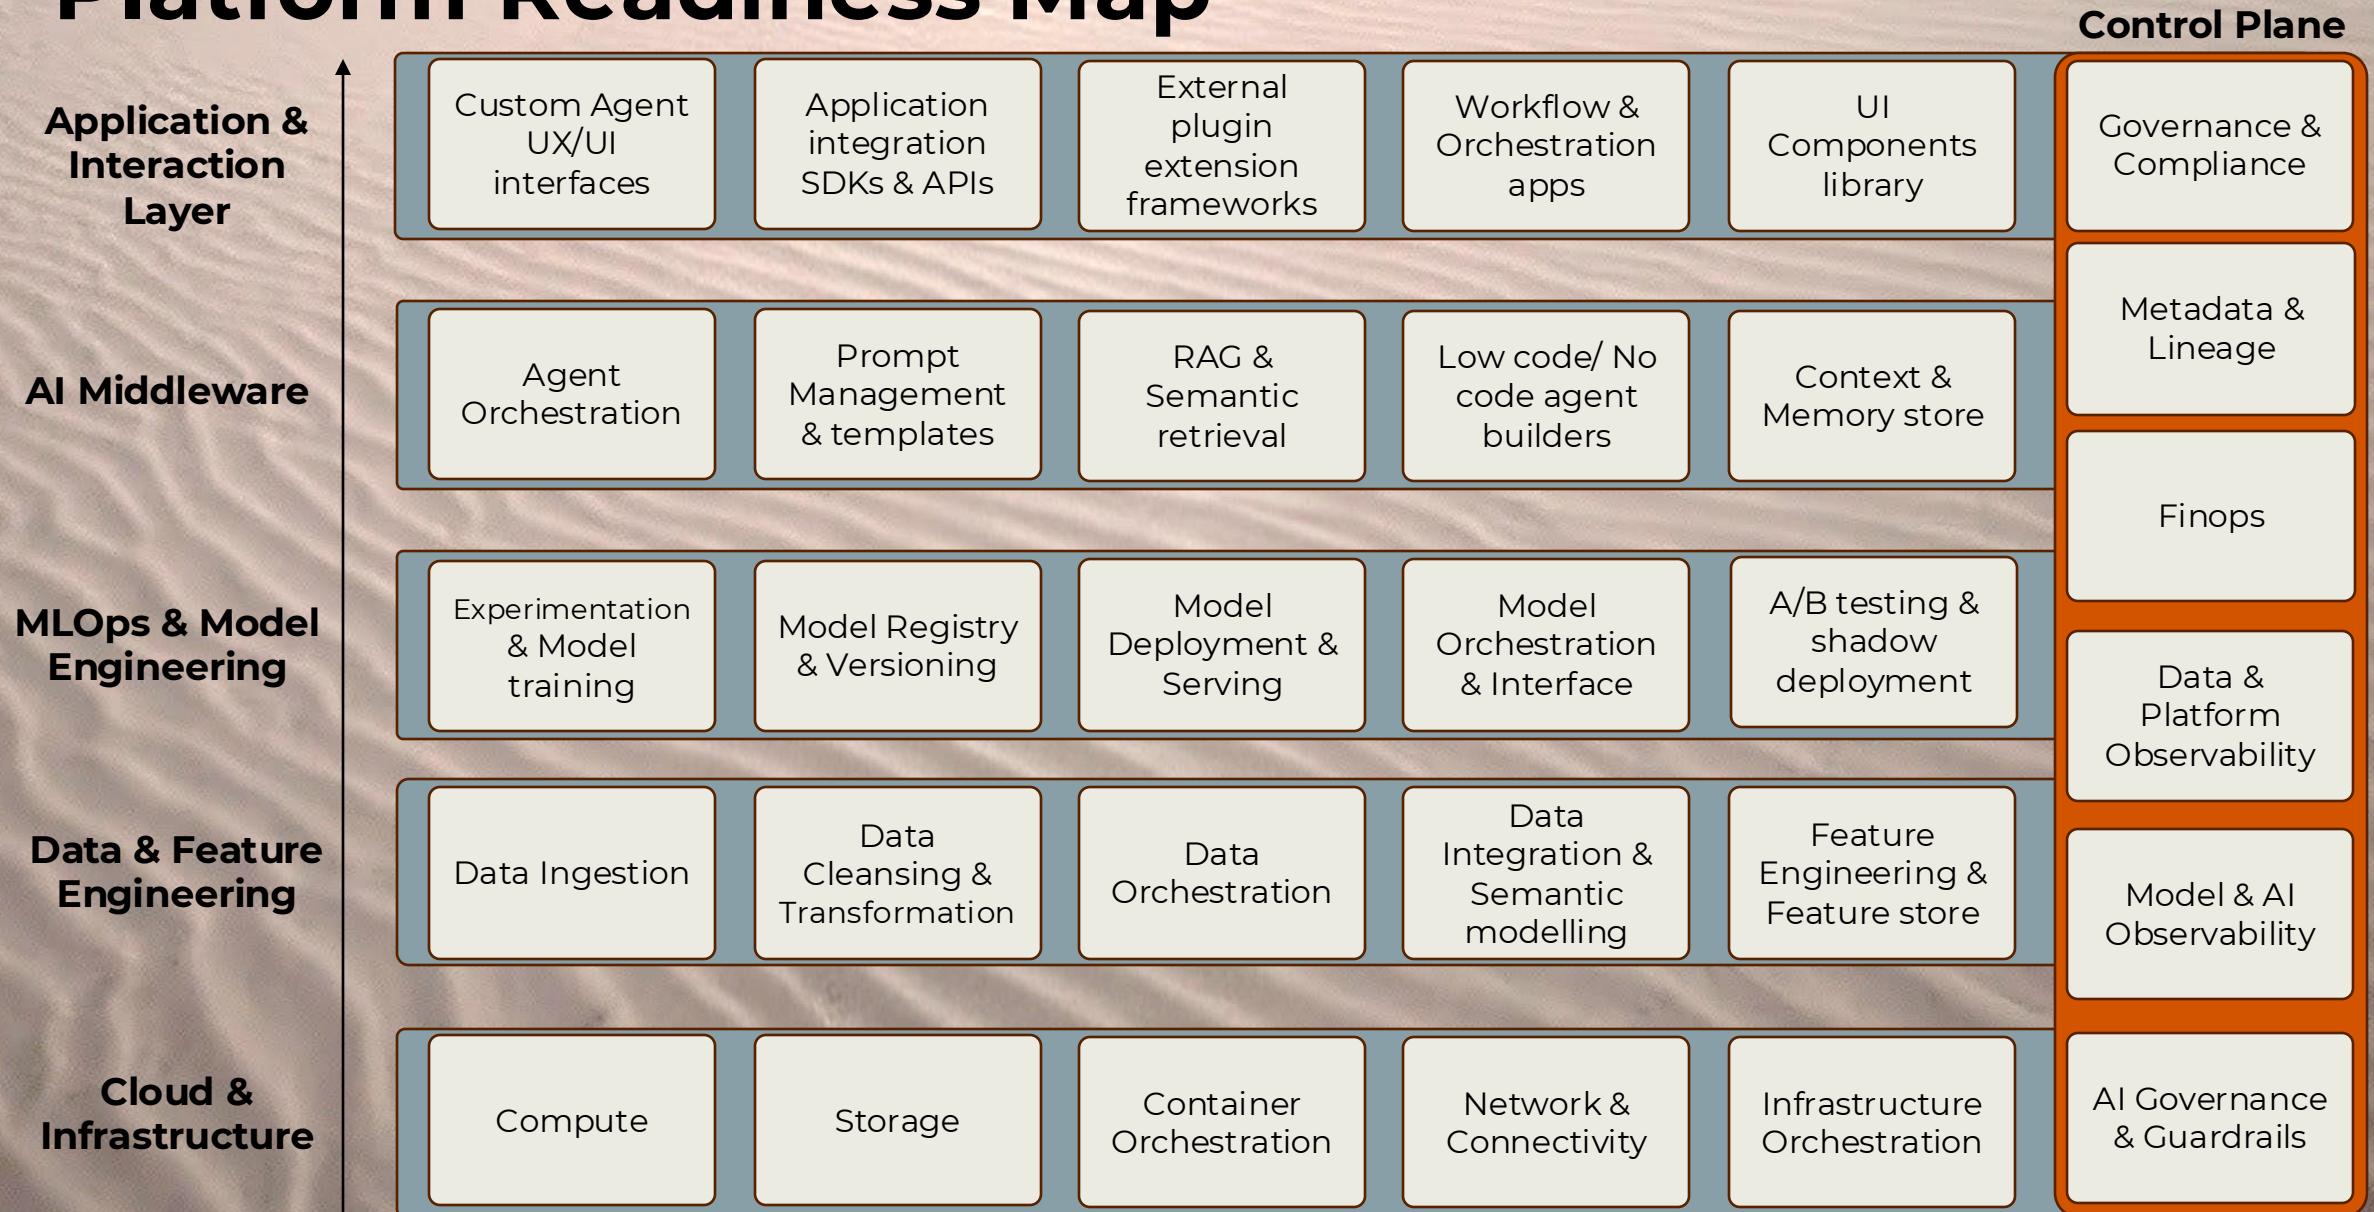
Platform Readiness Map

Control Plane

Application & Interaction Layer

Custom Agent UX/UI interfaces

Application integration SDKs & APIs

External plugin extension frameworks

Workflow & Orchestration apps

UI Components library

Governance & Compliance

Metadata & Lineage

AI Middleware

Agent Orchestration

Prompt Management & templates

RAG & Semantic retrieval

Low code/ No code agent builders

Context & Memory store

Finops

MLOps & Model Engineering

Experimentation & Model training

Model Registry & Versioning

Model Deployment & Serving

Model Orchestration & Interface

A/B testing & shadow deployment

Data & Platform Observability

Data & Feature Engineering

Data Ingestion

Data Cleansing & Transformation

Data Orchestration

Data Integration & Semantic modelling

Feature Engineering & Feature store

Model & AI Observability

Cloud & Infrastructure

Compute

Storage

Container Orchestration

Network & Connectivity

Infrastructure Orchestration

AI Governance & Guardrails